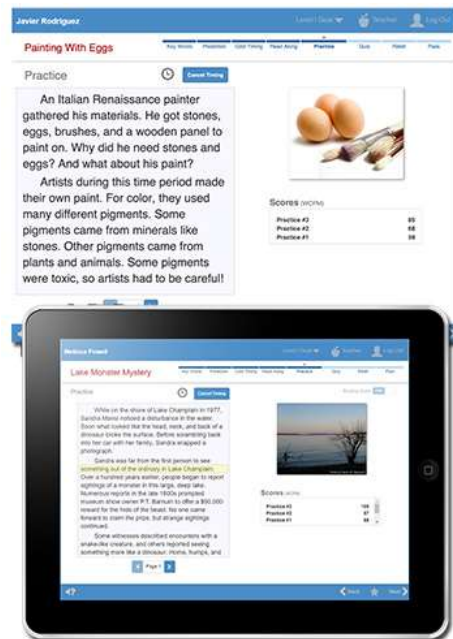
Javier Rodriguez

Level I Dave

Teacher

Log Out

Painting With Eggs

Key Words

Prediction

Cold Timing

Read Along

Practice

Quiz

Retell

Pairs

Practice

Cancel Timing

An Italian Renaissance painter gathered his materials. He got stones, eggs, brushes, and a wooden panel to paint on. Why did he need stones and eggs? And what about his paint?

Artists during this time period made their own paint. For color, they used many different pigments. Some pigments came from minerals like stones. Other pigments came from plants and animals. Some pigments were toxic, so artists had to be careful!

Scores (WCPM)

| | |
|---|---|
| Practice #3 | 85 |
| Practice #2 | 68 |
| Practice #1 | 58 |

Melissa Powell

Teacher

Log Out

Lake Monster Mystery

Key Words

Prediction

Cold Timing

Read Along

Practice

Quiz

Retell

Pairs

Practice

Cancel Timing

While on the shore of Lake Champlain in 1977, Sandra Mansi noticed a disturbance in the water. Soon what looked like the head, neck, and back of a dinosaur broke the surface. Before scrambling back into her car with her family, Sandra snapped a photograph.

Sandra was far from the first person to see something out of the ordinary in Lake Champlain. Over a hundred years earlier, people began to report sightings of a monster in this large, deep lake. Numerous reports in the late 1800s prompted museum show owner P.T. Barnum to offer a $50,000 reward for the hide of the beast. No one came forward to claim the prize, but strange sightings continued.

Some witnesses described encounters with a snake-like creature, and others reported seeing something more like a dinosaur. Horns, humps, and

Page 1

Scores (WCPM)

| | |
|---|---|
| Practice #3 | 108 |
| Practice #2 | 97 |
| Practice #1 | 88 |

Back

Next